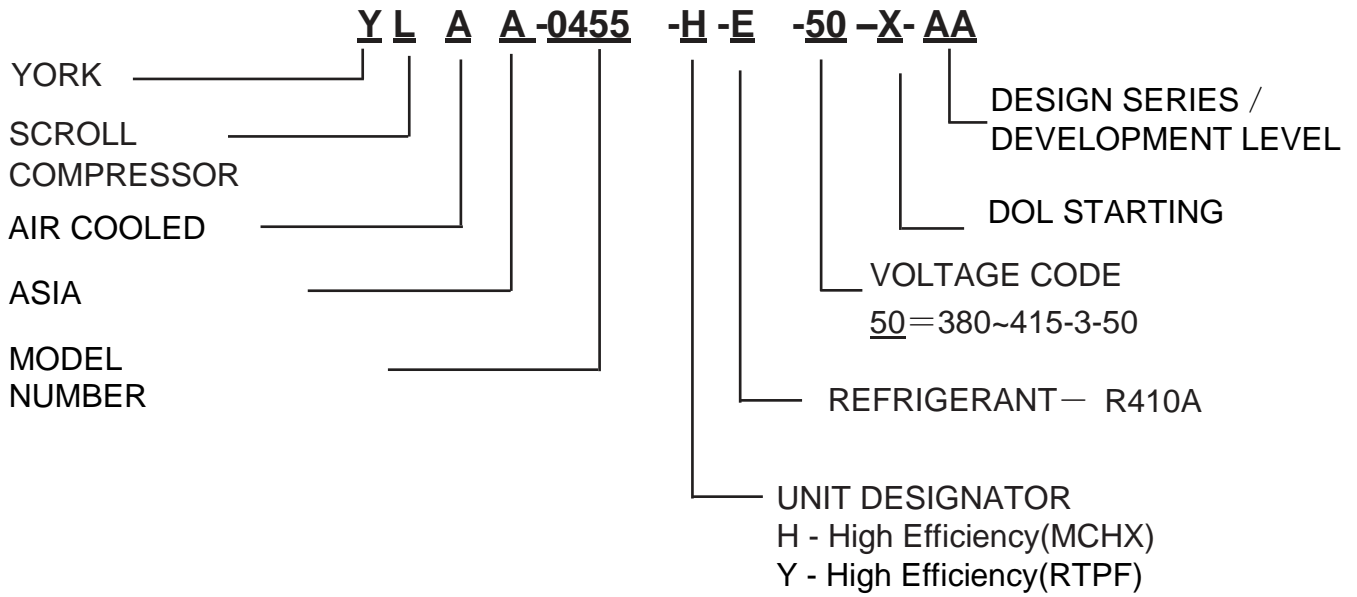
Y L A A -0455 -H -E -50 –X- AA

YORK

SCROLL COMPRESSOR

AIR COOLED

ASIA

MODEL NUMBER

DESIGN SERIES / DEVELOPMENT LEVEL

DOL STARTING

VOLTAGE CODE
50＝380~415-3-50

REFRIGERANT－ R410A

UNIT DESIGNATOR
H - High Efficiency(MCHX)
Y - High Efficiency(RTPF)